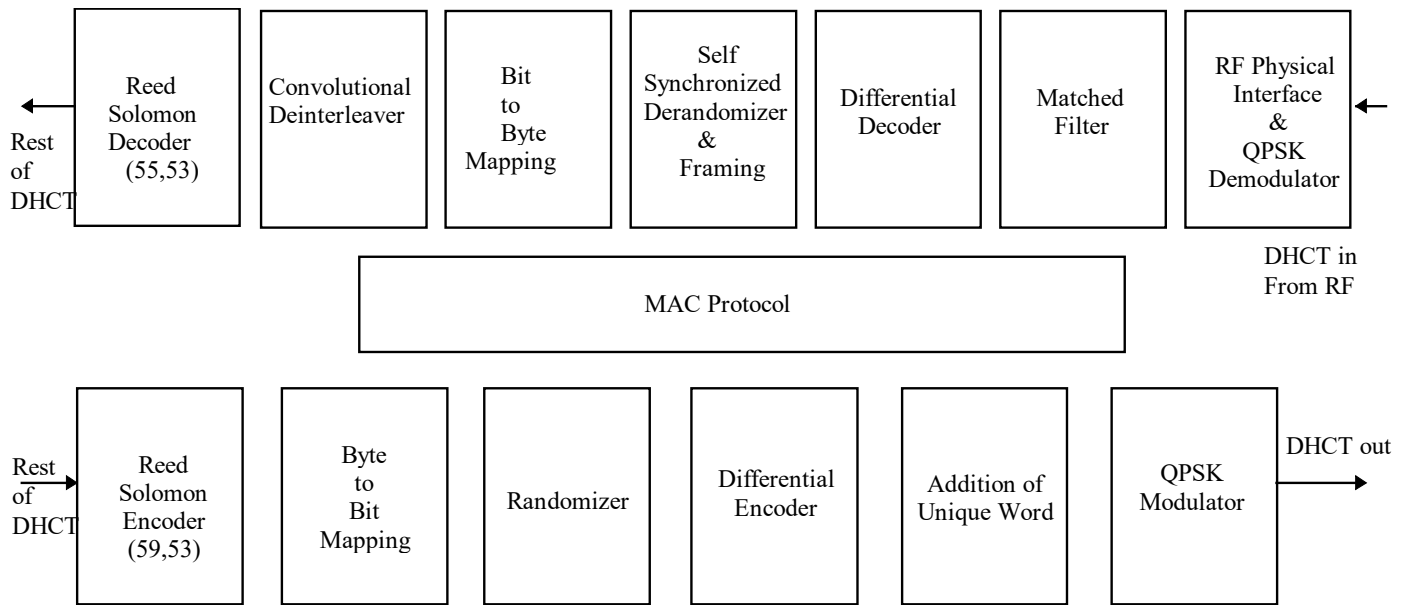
Rest of DHCT

Reed Solomon Decoder (55,53)

Convolutional Deinterleaver

Bit to Byte Mapping

Self Synchronized Derandomizer & Framing

Differential Decoder

Matched Filter

RF Physical Interface & QPSK Demodulator

DHCT in From RF

MAC Protocol

Rest of DHCT

Reed Solomon Encoder (59,53)

Byte to Bit Mapping

Randomizer

Differential Encoder

Addition of Unique Word

QPSK Modulator

DHCT out